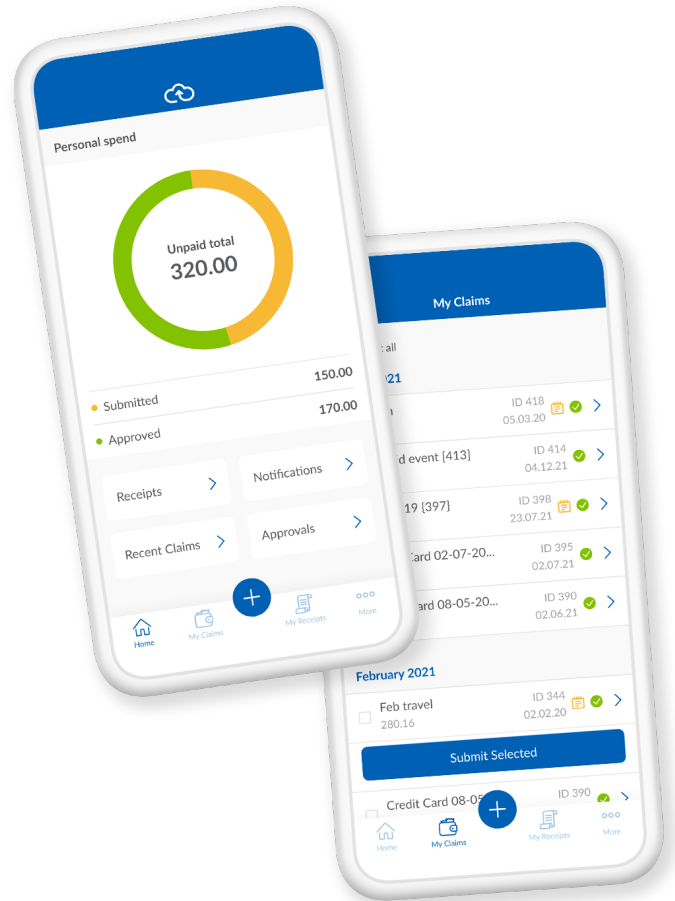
Personal spend

Unpaid total
320.00

Submitted 150.00
Approved 170.00

Receipts
Notifications
Recent Claims
Approvals

Home
My Claims
My Receipts
More

My Claims

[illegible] all
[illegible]021
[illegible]n ID 418 05.03.20
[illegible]d event [413] ID 414 04.12.21
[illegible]19 [397] ID 398 23.07.21
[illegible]Card 02-07-20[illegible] ID 395 02.07.21
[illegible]rd 08-05-20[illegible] ID 390 02.06.21

February 2021
Feb travel 280.16 ID 344 02.02.20

Submit Selected

Credit Card 08-05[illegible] ID 390

Home
My Claims
My Receipts
More